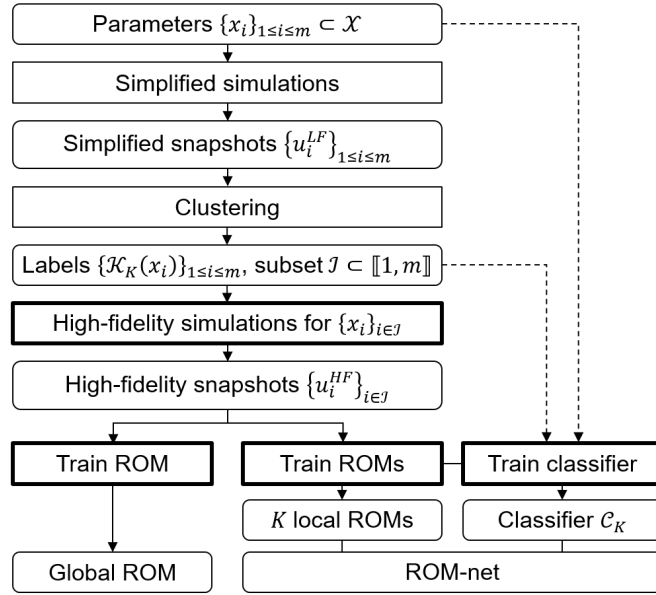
Parameters $\{x_i\}_{1\leq i\leq m} \subset \mathcal{X}$

Simplified simulations

Simplified snapshots $\{u_i^{LF}\}_{1\leq i\leq m}$

Clustering

Labels $\{\mathcal{K}_K(x_i)\}_{1\leq i\leq m}$, subset $\mathcal{J} \subset [\![1, m]\!]$

High-fidelity simulations for $\{x_i\}_{i\in\mathcal{J}}$

High-fidelity snapshots $\{u_i^{HF}\}_{i\in\mathcal{J}}$

Train ROM

Train ROMs

Train classifier

$K$ local ROMs

Classifier $\mathcal{C}_K$

Global ROM

ROM-net